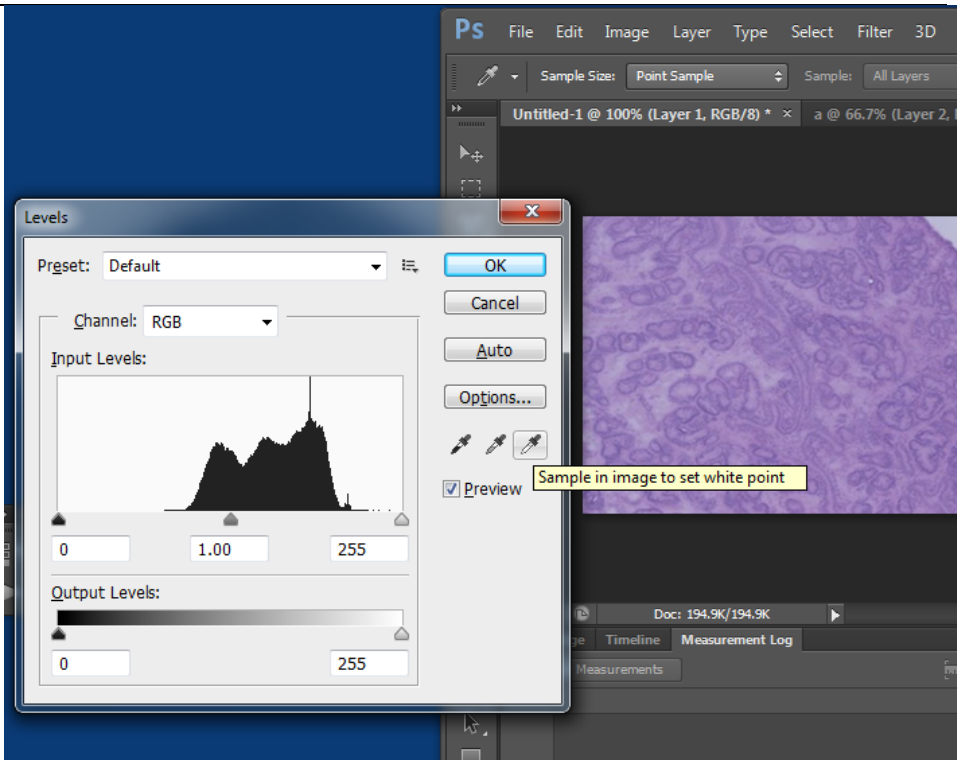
Ps File Edit Image Layer Type Select Filter 3D

Sample Size: Point Sample Sample: All Layers

Untitled-1 @ 100% (Layer 1, RGB/8) * × a @ 66.7% (Layer 2,

Levels

Preset: Default

OK

Cancel

Channel: RGB

Auto

Input Levels:

Options...

Sample in image to set white point

Preview

0 1.00 255

Output Levels:

0 255

Doc: 194.9K/194.9K

Timeline Measurement Log

Measurements